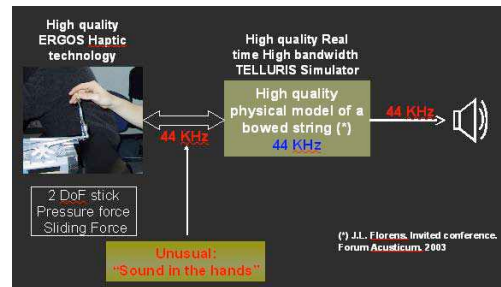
High quality ERGOS Haptic technology

High quality Real time High bandwidth TELLURIS Simulator

44 KHz

High quality physical model of a bowed string (*)
44 KHz

44 KHz

2 DoF stick
Pressure force
Sliding Force

Unusual:
"Sound in the hands"

(*) J.L. Florens, Invited conference. Forum Acusticum, 2003